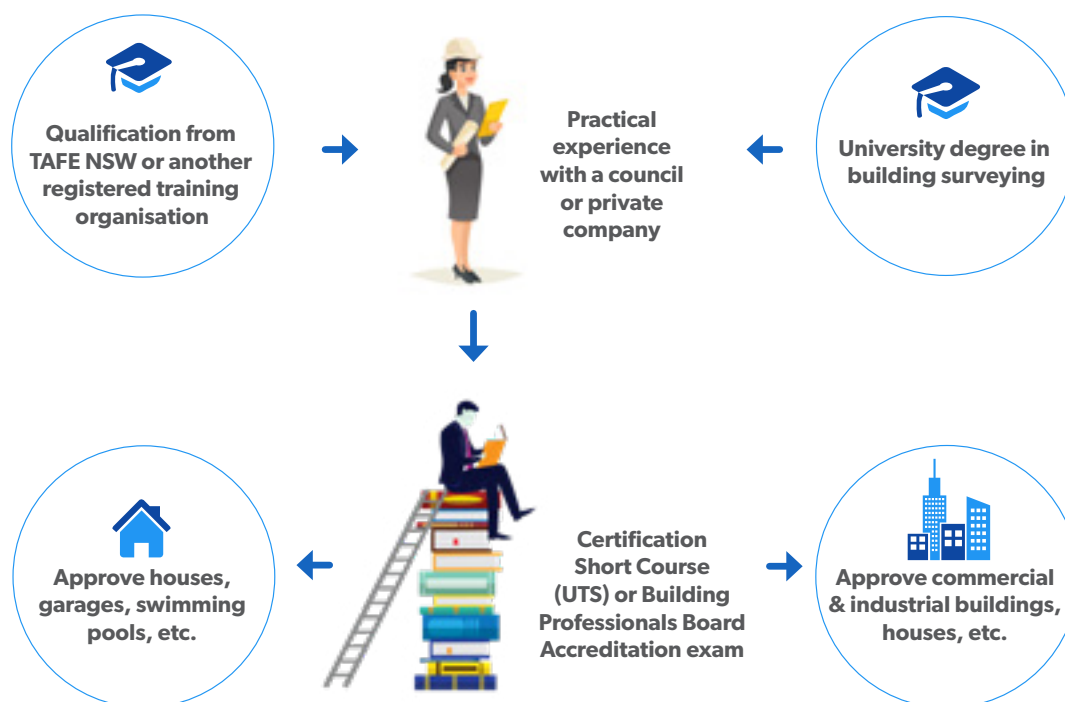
Qualification from TAFE NSW or another registered training organisation

Practical experience with a council or private company

University degree in building surveying

Approve houses, garages, swimming pools, etc.

Certification Short Course (UTS) or Building Professionals Board Accreditation exam

Approve commercial & industrial buildings, houses, etc.